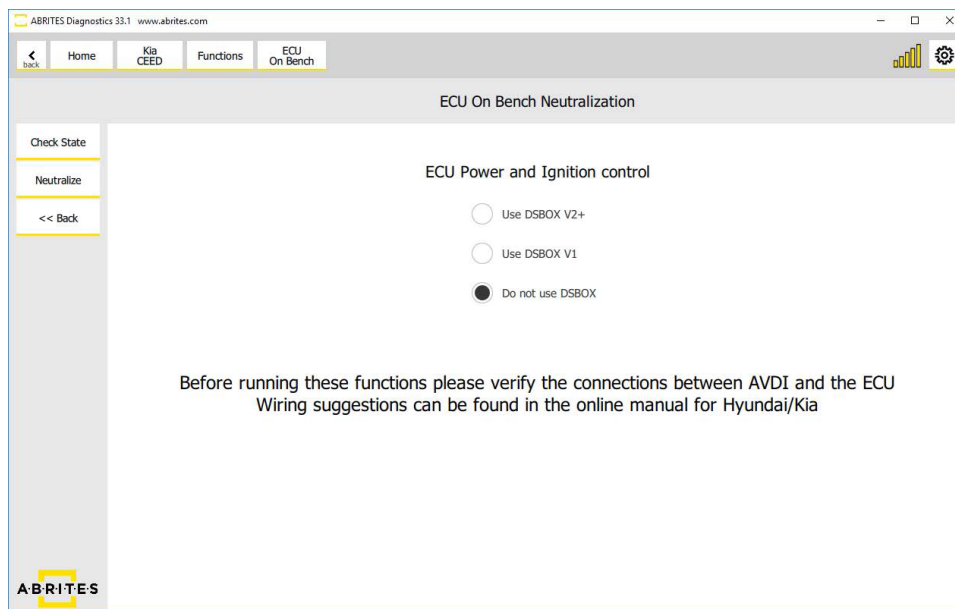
ABRITES Diagnostics 33.1 www.abrites.com

back Home Kia CEED Functions ECU On Bench

ECU On Bench Neutralization

Check State

Neutralize

<< Back

ECU Power and Ignition control

Use DSBOX V2+

Use DSBOX V1

Do not use DSBOX

Before running these functions please verify the connections between AVDI and the ECU
Wiring suggestions can be found in the online manual for Hyundai/Kia

ABRITES